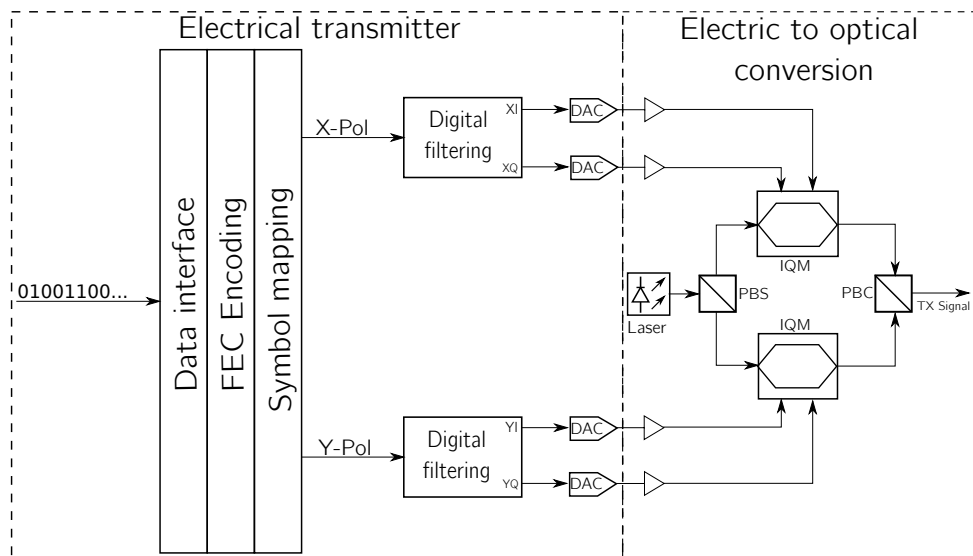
Electrical transmitter

Electric to optical conversion

01001100...

Data interface

FEC Encoding

Symbol mapping

X-Pol

Digital filtering

XI

XQ

DAC

DAC

Y-Pol

Digital filtering

YI

YQ

DAC

DAC

IQM

IQM

Laser

PBS

PBC

TX Signal